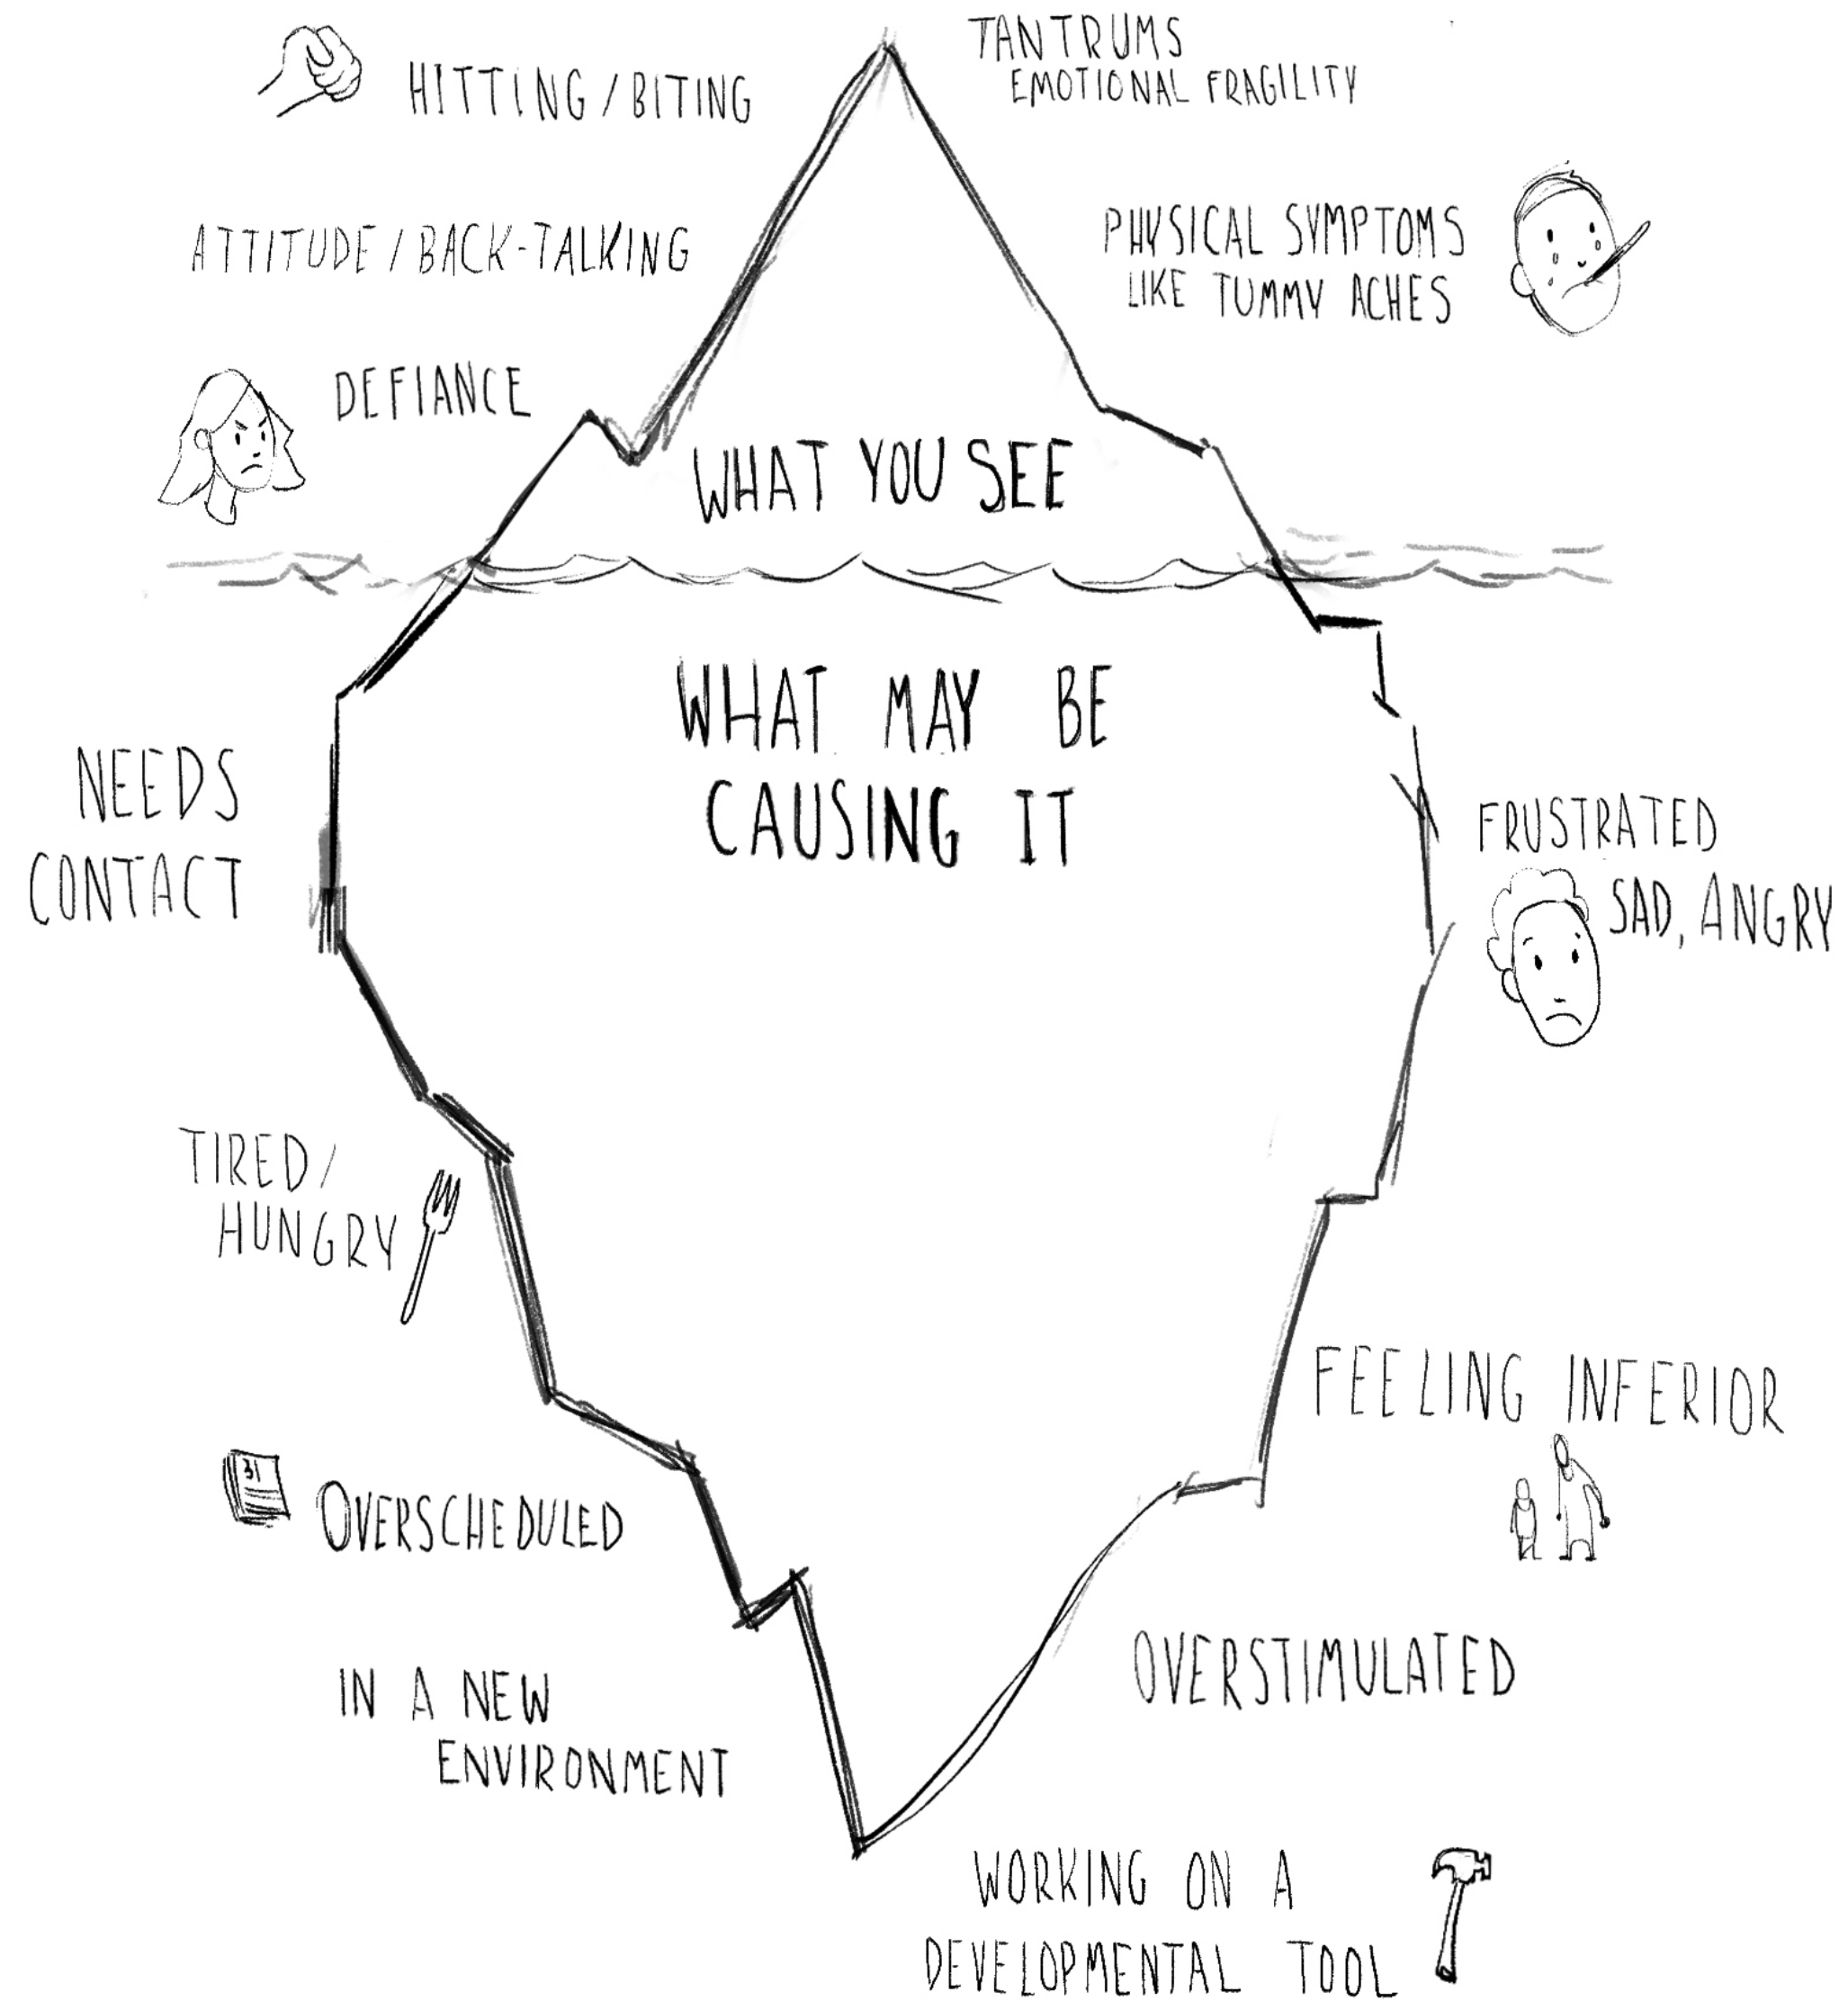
HITTING / BITING

TANTRUMS
EMOTIONAL FRAGILITY

ATTITUDE / BACK-TALKING

PHYSICAL SYMPTOMS LIKE TUMMY ACHES

DEFIANCE

WHAT YOU SEE

WHAT MAY BE CAUSING IT

NEEDS CONTACT

FRUSTRATED SAD, ANGRY

TIRED / HUNGRY

FEELING INFERIOR

31

OVERSCHEDULED

OVERSTIMULATED

IN A NEW ENVIRONMENT

WORKING ON A DEVELOPMENTAL TOOL